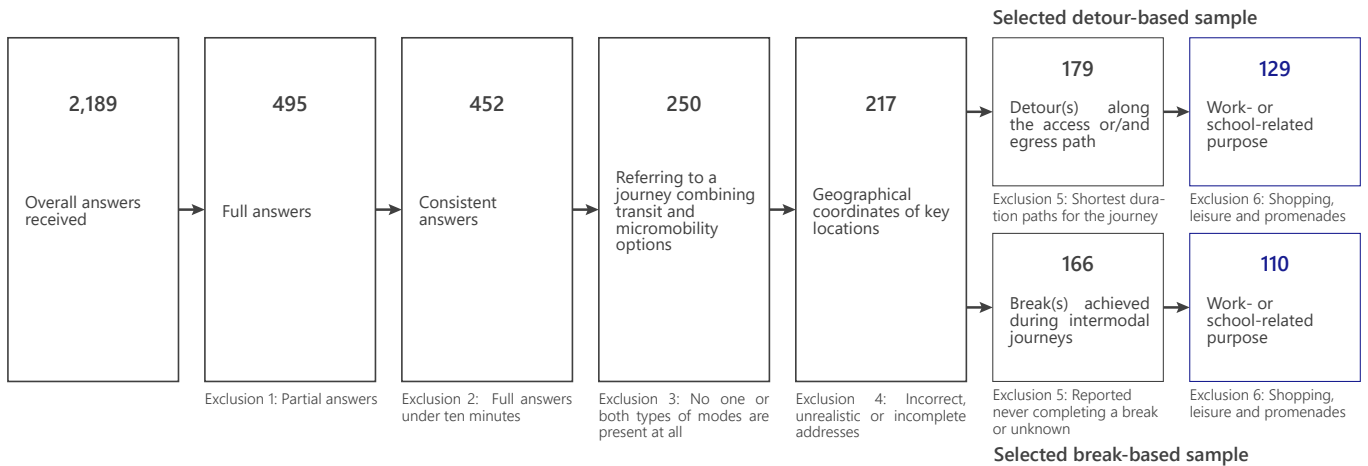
Selected detour-based sample

2,189

Overall answers received

495

Full answers

Exclusion 1: Partial answers

452

Consistent answers

Exclusion 2: Full answers under ten minutes

250

Referring to a journey combining transit and micromobility options

Exclusion 3: No one or both types of modes are present at all

217

Geographical coordinates of key locations

Exclusion 4: Incorrect, unrealistic or incomplete addresses

179

Detour(s) along the access or/and egress path

Exclusion 5: Shortest duration paths for the journey

129

Work- or school-related purpose

Exclusion 6: Shopping, leisure and promenades

166

Break(s) achieved during intermodal journeys

Exclusion 5: Reported never completing a break or unknown

110

Work- or school-related purpose

Exclusion 6: Shopping, leisure and promenades

Selected break-based sample